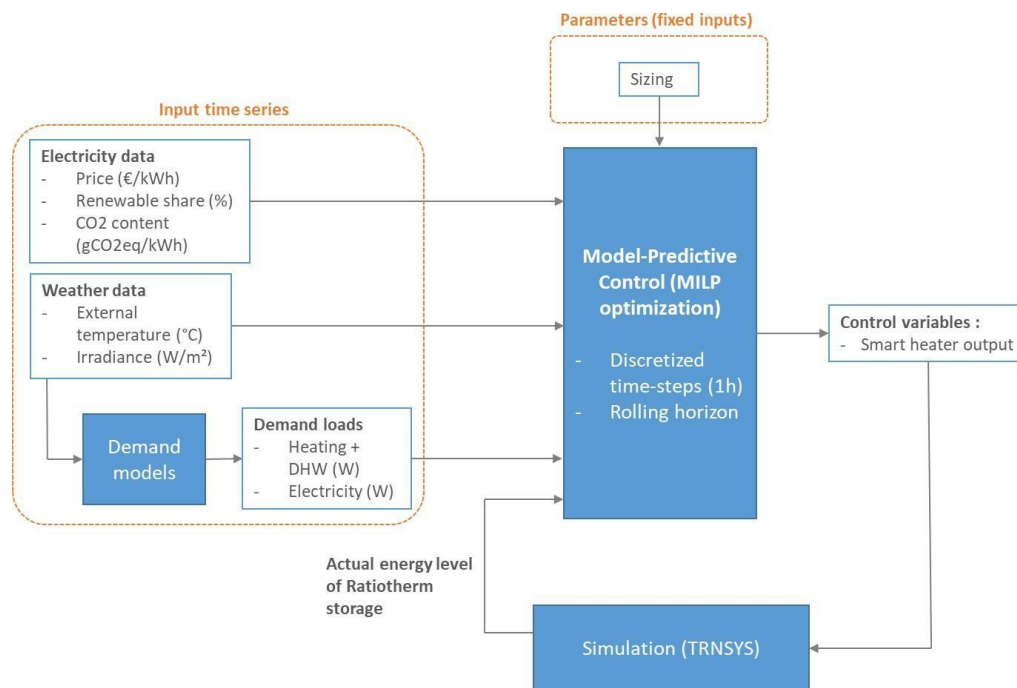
Parameters (fixed inputs)

Sizing

Input time series

Electricity data
- Price (€/kWh)
- Renewable share (%)
- CO2 content (gCO2eq/kWh)

Weather data
- External temperature (°C)
- Irradiance (W/m²)

Demand models

Demand loads
- Heating + DHW (W)
- Electricity (W)

Model-Predictive Control (MILP optimization)

- Discretized time-steps (1h)
- Rolling horizon

Control variables :
- Smart heater output

Actual energy level of Ratiotherm storage

Simulation (TRNSYS)